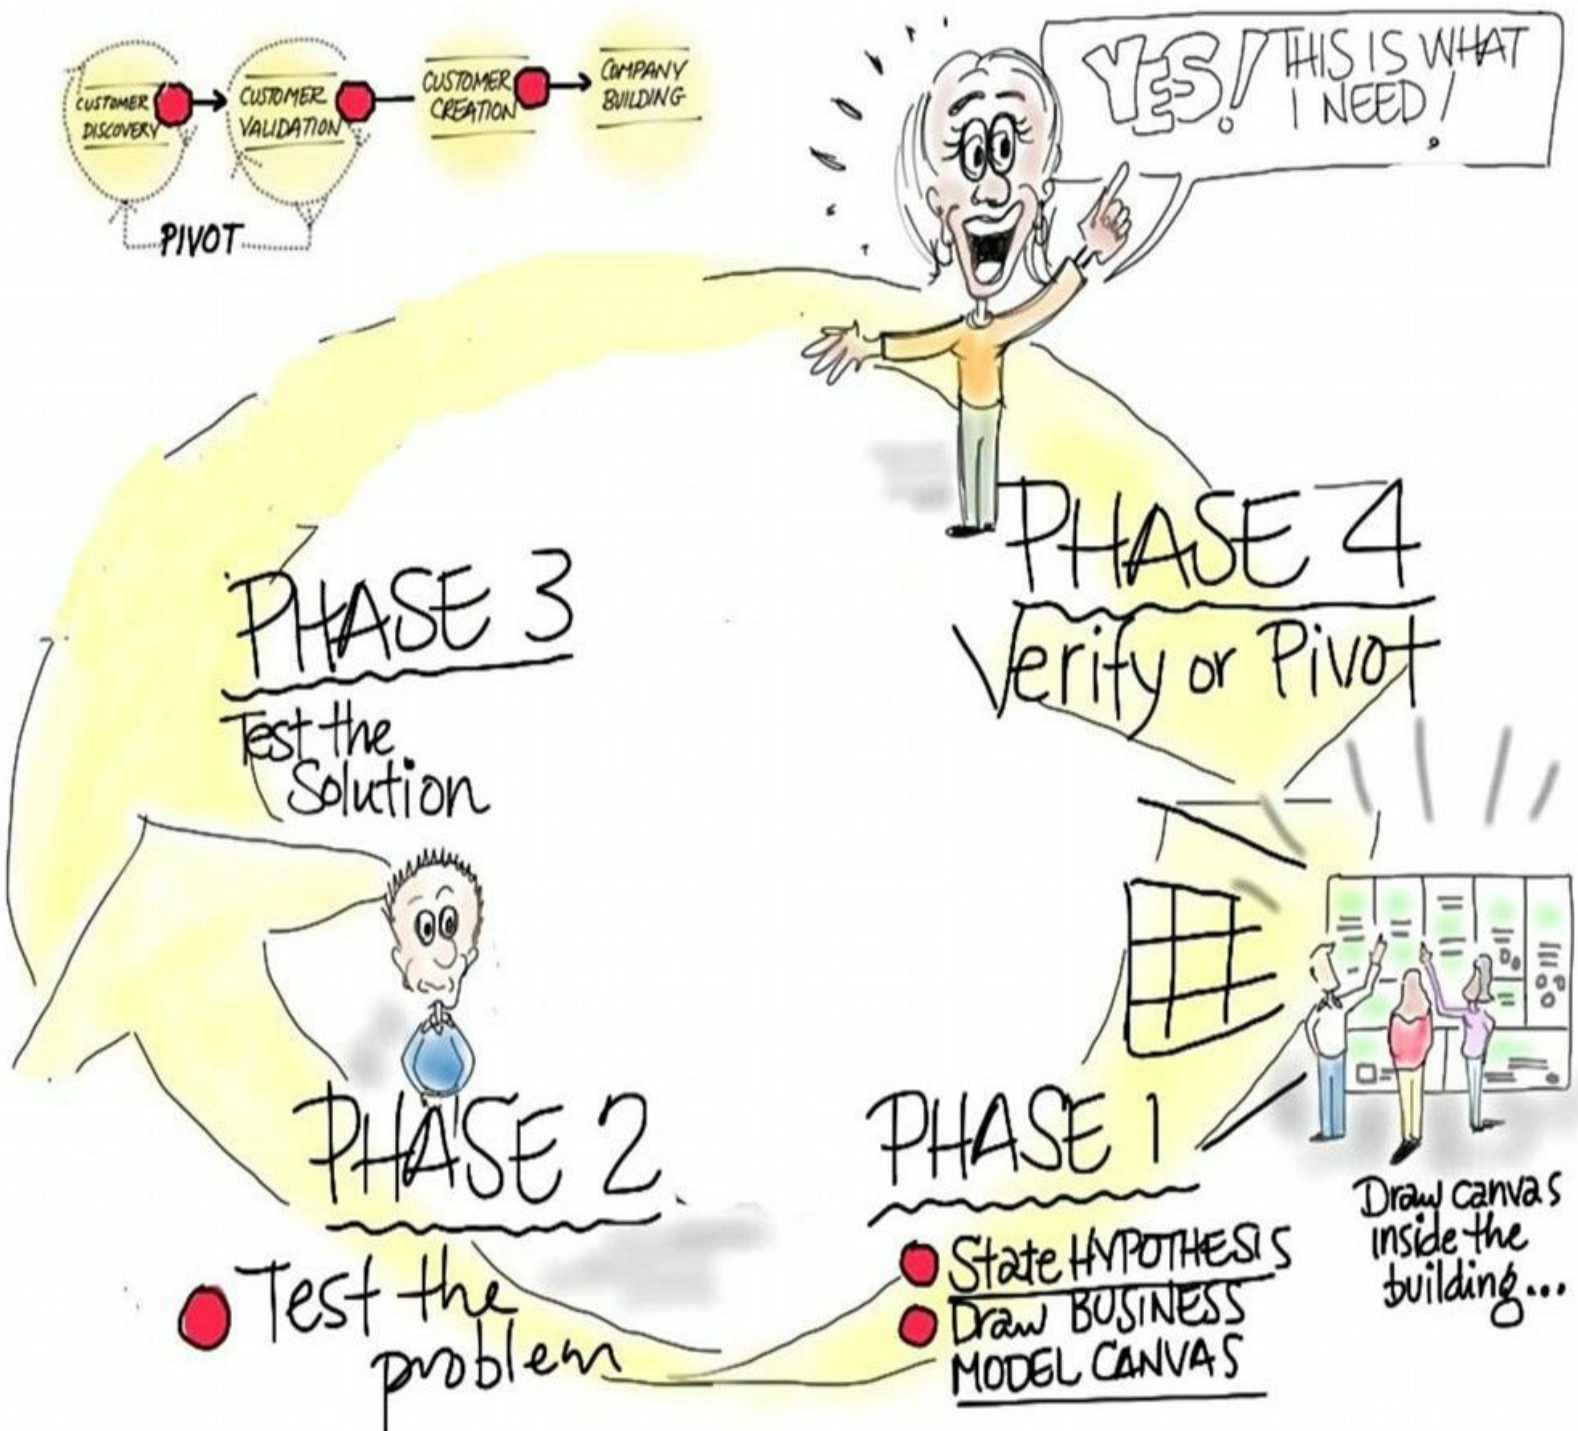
CUSTOMER DISCOVERY → CUSTOMER VALIDATION — CUSTOMER CREATION → COMPANY BUILDING

PIVOT

YES! THIS IS WHAT I NEED!

PHASE 4
Verify or Pivot

PHASE 3
Test the Solution

PHASE 2
Test the problem

PHASE 1
State HYPOTHESIS
Draw BUSINESS MODEL CANVAS

Draw canvas inside the building...